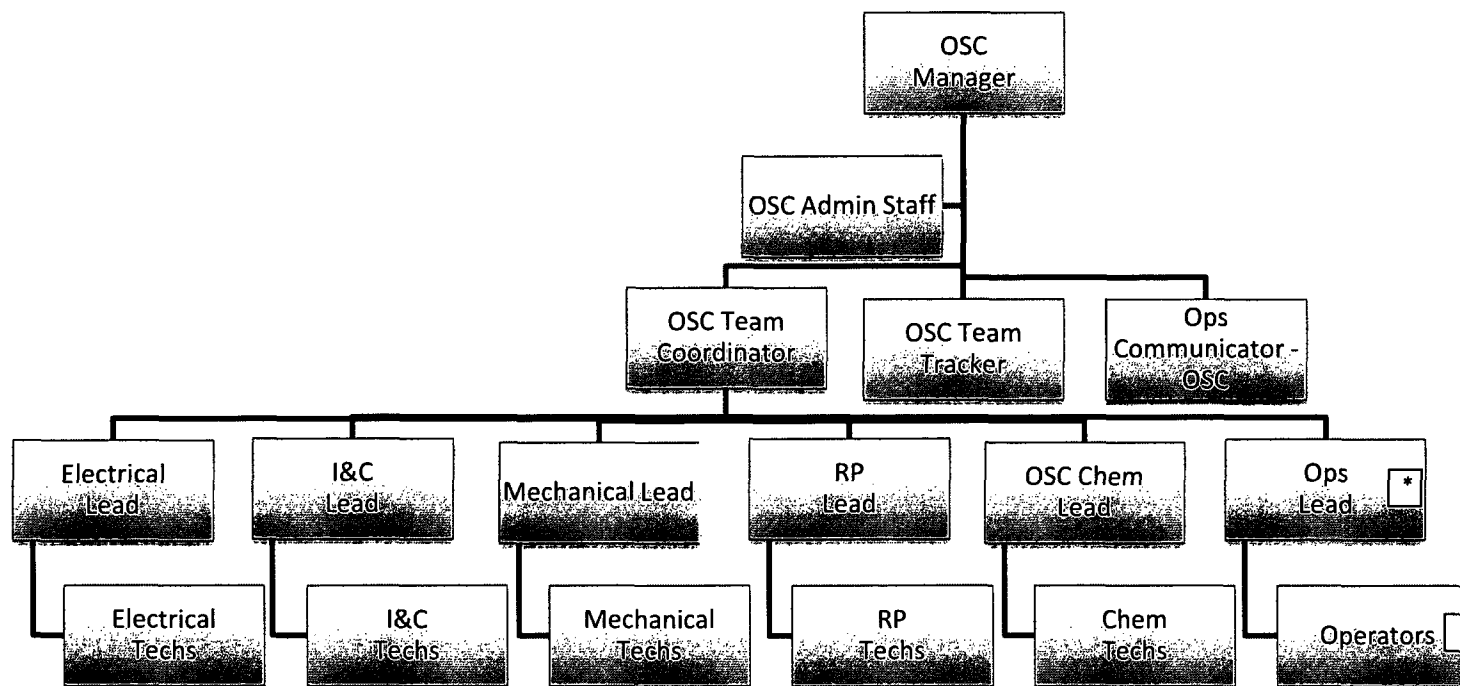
OSC Manager

OSC Admin Staff

OSC Team Coordinator

OSC Team Tracker

Ops Communicator - OSC

Electrical Lead

I&C Lead

Mechanical Lead

RP Lead

OSC Chem Lead

Ops Lead *

Electrical Techs

I&C Techs

Mechanical Techs

RP Techs

Chem Techs

Operators